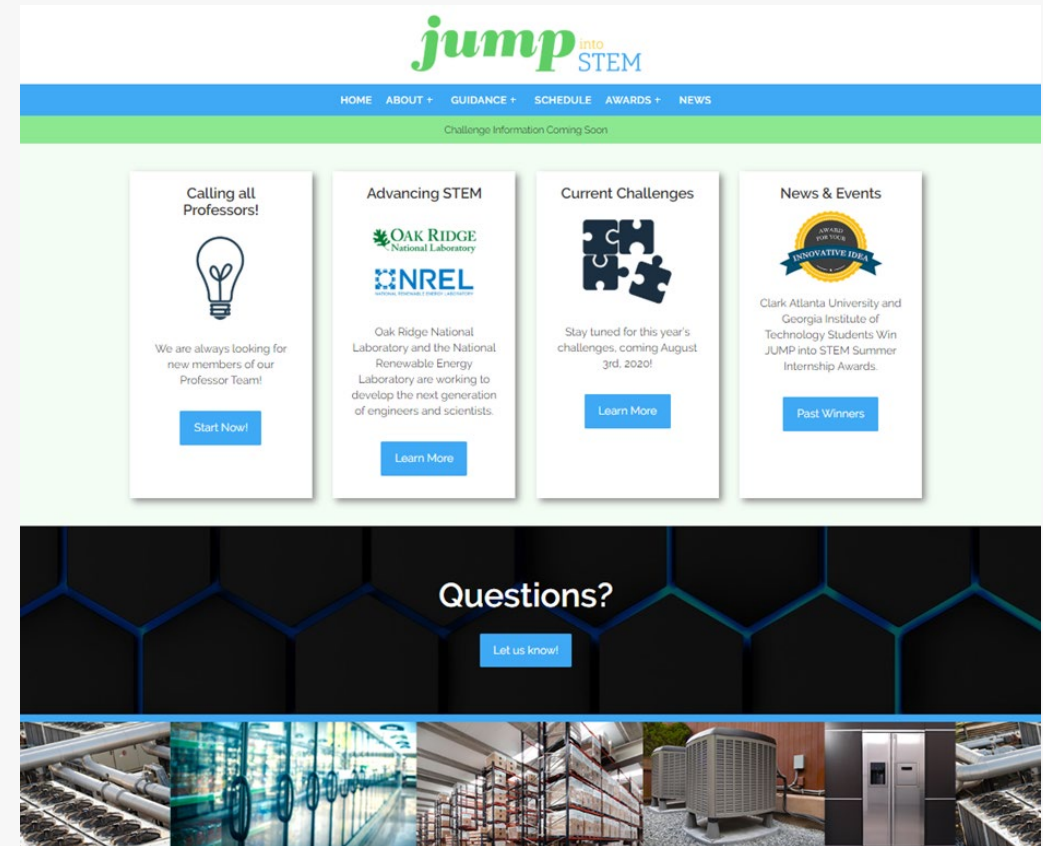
jump into STEM

HOME ABOUT + GUIDANCE + SCHEDULE AWARDS + NEWS

Challenge Information Coming Soon

Calling all Professors!

We are always looking for new members of our Professor Team!

Start Now!

Advancing STEM

OAK RIDGE National Laboratory

NREL NATIONAL RENEWABLE ENERGY LABORATORY

Oak Ridge National Laboratory and the National Renewable Energy Laboratory are working to develop the next generation of engineers and scientists.

Learn More

Current Challenges

Stay tuned for this year's challenges, coming August 3rd, 2020!

Learn More

News & Events

AWARD FOR YOUR INNOVATIVE IDEA

Clark Atlanta University and Georgia Institute of Technology Students Win JUMP into STEM Summer Internship Awards.

Past Winners

Questions?

Let us know!